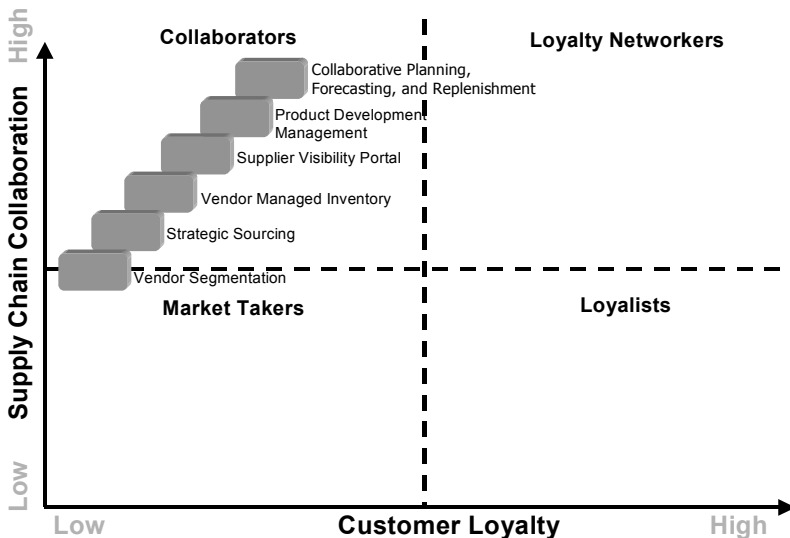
High

Supply Chain Collaboration

Low

Collaborators

Loyalty Networkers

Collaborative Planning, Forecasting, and Replenishment

Product Development Management

Supplier Visibility Portal

Vendor Managed Inventory

Strategic Sourcing

Vendor Segmentation

Market Takers

Loyalists

Low

Customer Loyalty

High